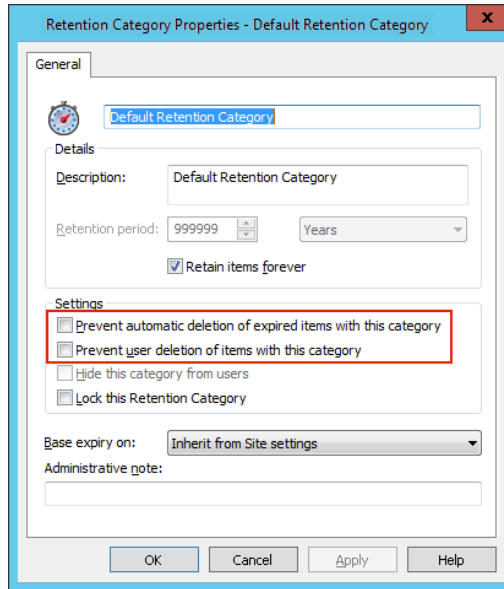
Retention Category Properties - Default Retention Category

General

Default Retention Category

Details

Description: Default Retention Category

Retention period: 999999 Years

Retain items forever

Settings

Prevent automatic deletion of expired items with this category

Prevent user deletion of items with this category

Hide this category from users

Lock this Retention Category

Base expiry on: Inherit from Site settings

Administrative note:

OK Cancel Apply Help